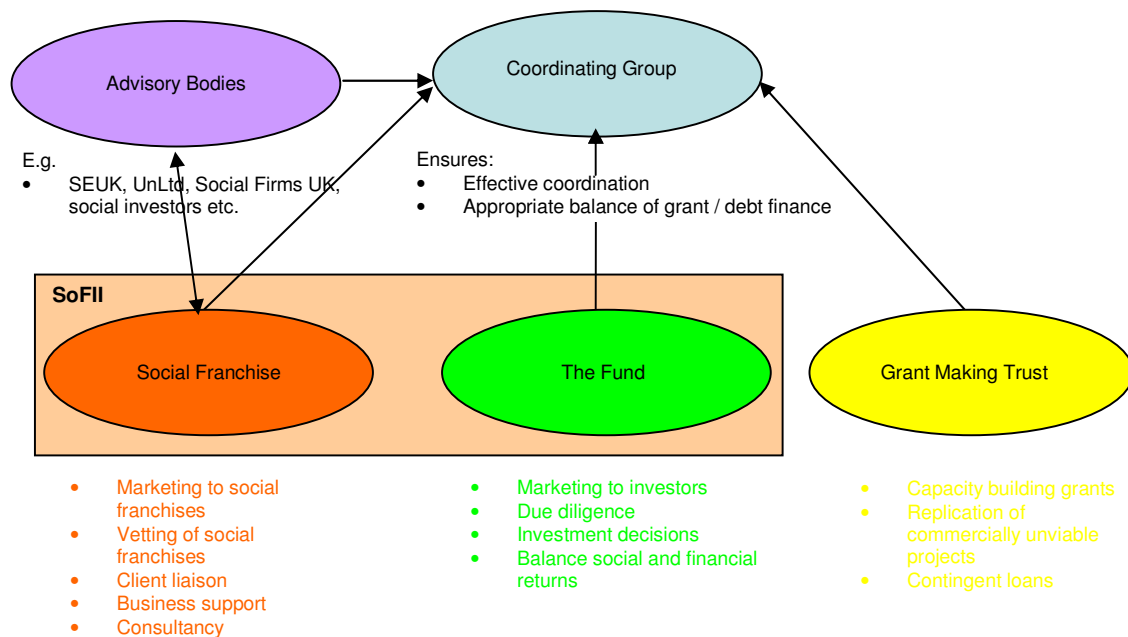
Advisory Bodies

Coordinating Group

E.g.
• SEUK, UnLtd, Social Firms UK, social investors etc.

Ensures:
• Effective coordination
• Appropriate balance of grant / debt finance

SoFII

Social Franchise

The Fund

Grant Making Trust

• Marketing to social franchises
• Vetting of social franchises
• Client liaison
• Business support
• Consultancy

• Marketing to investors
• Due diligence
• Investment decisions
• Balance social and financial returns

• Capacity building grants
• Replication of commercially unviable projects
• Contingent loans